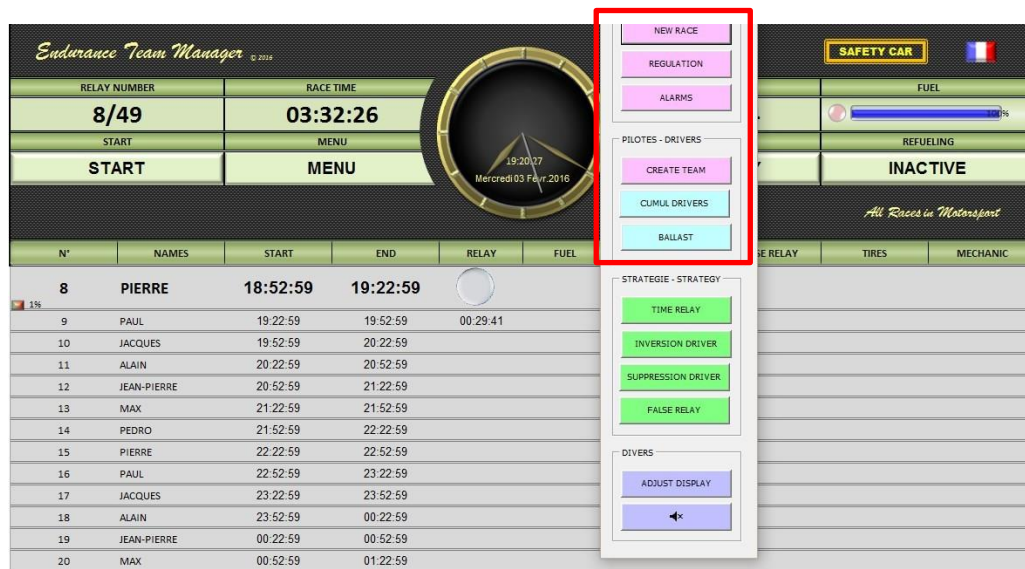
Endurance Team Manager © 2016

SAFETY CAR

| RELAY NUMBER | RACE TIME |
|---|---|
| 8/49 | 03:32:26 |
| START | MENU |
| START | MENU |

19:20:27
Mercredi 03 Févr.2016

NEW RACE
REGULATION
ALARMS

PILOTES - DRIVERS
CREATE TEAM
CUMUL DRIVERS
BALLAST

STRATEGIE - STRATEGY
TIME RELAY
INVERSION DRIVER
SUPPRESSION DRIVER
FALSE RELAY

DIVERS
ADJUST DISPLAY

| FUEL |
|---|
| 100% |
| REFUELING |
| INACTIVE |

All Races in Motorsport

| N° | NAMES | START | END | RELAY | FUEL | SE RELAY | TIRES | MECHANIC |
|---|---|---|---|---|---|---|---|---|
| 8 | PIERRE | 18:52:59 | 19:22:59 | | | | | |
| 9 | PAUL | 19:22:59 | 19:52:59 | 00:29:41 | | | | |
| 10 | JACQUES | 19:52:59 | 20:22:59 | | | | | |
| 11 | ALAIN | 20:22:59 | 20:52:59 | | | | | |
| 12 | JEAN-PIERRE | 20:52:59 | 21:22:59 | | | | | |
| 13 | MAX | 21:22:59 | 21:52:59 | | | | | |
| 14 | PEDRO | 21:52:59 | 22:22:59 | | | | | |
| 15 | PIERRE | 22:22:59 | 22:52:59 | | | | | |
| 16 | PAUL | 22:52:59 | 23:22:59 | | | | | |
| 17 | JACQUES | 23:22:59 | 23:52:59 | | | | | |
| 18 | ALAIN | 23:52:59 | 00:22:59 | | | | | |
| 19 | JEAN-PIERRE | 00:22:59 | 00:52:59 | | | | | |
| 20 | MAX | 00:52:59 | 01:22:59 | | | | | |

1%